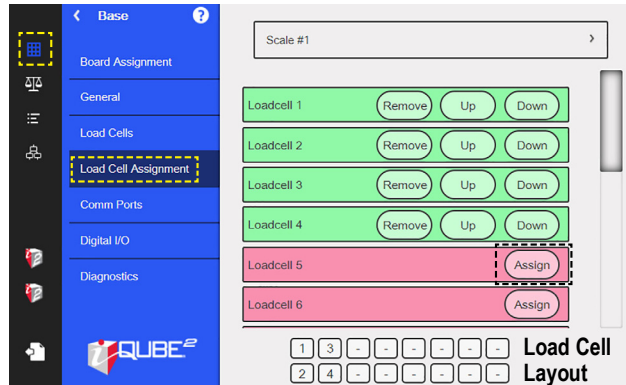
Base

Board Assignment

General

Load Cells

Load Cell Assignment

Comm Ports

Digital I/O

Diagnostics

iQUBE²

Scale #1

Loadcell 1 Remove Up Down

Loadcell 2 Remove Up Down

Loadcell 3 Remove Up Down

Loadcell 4 Remove Up Down

Loadcell 5 Assign

Loadcell 6 Assign

| 1 | 3 | - | - | - | - | - | - |
|---|---|---|---|---|---|---|---|
| 2 | 4 | - | - | - | - | - | - |

Load Cell Layout